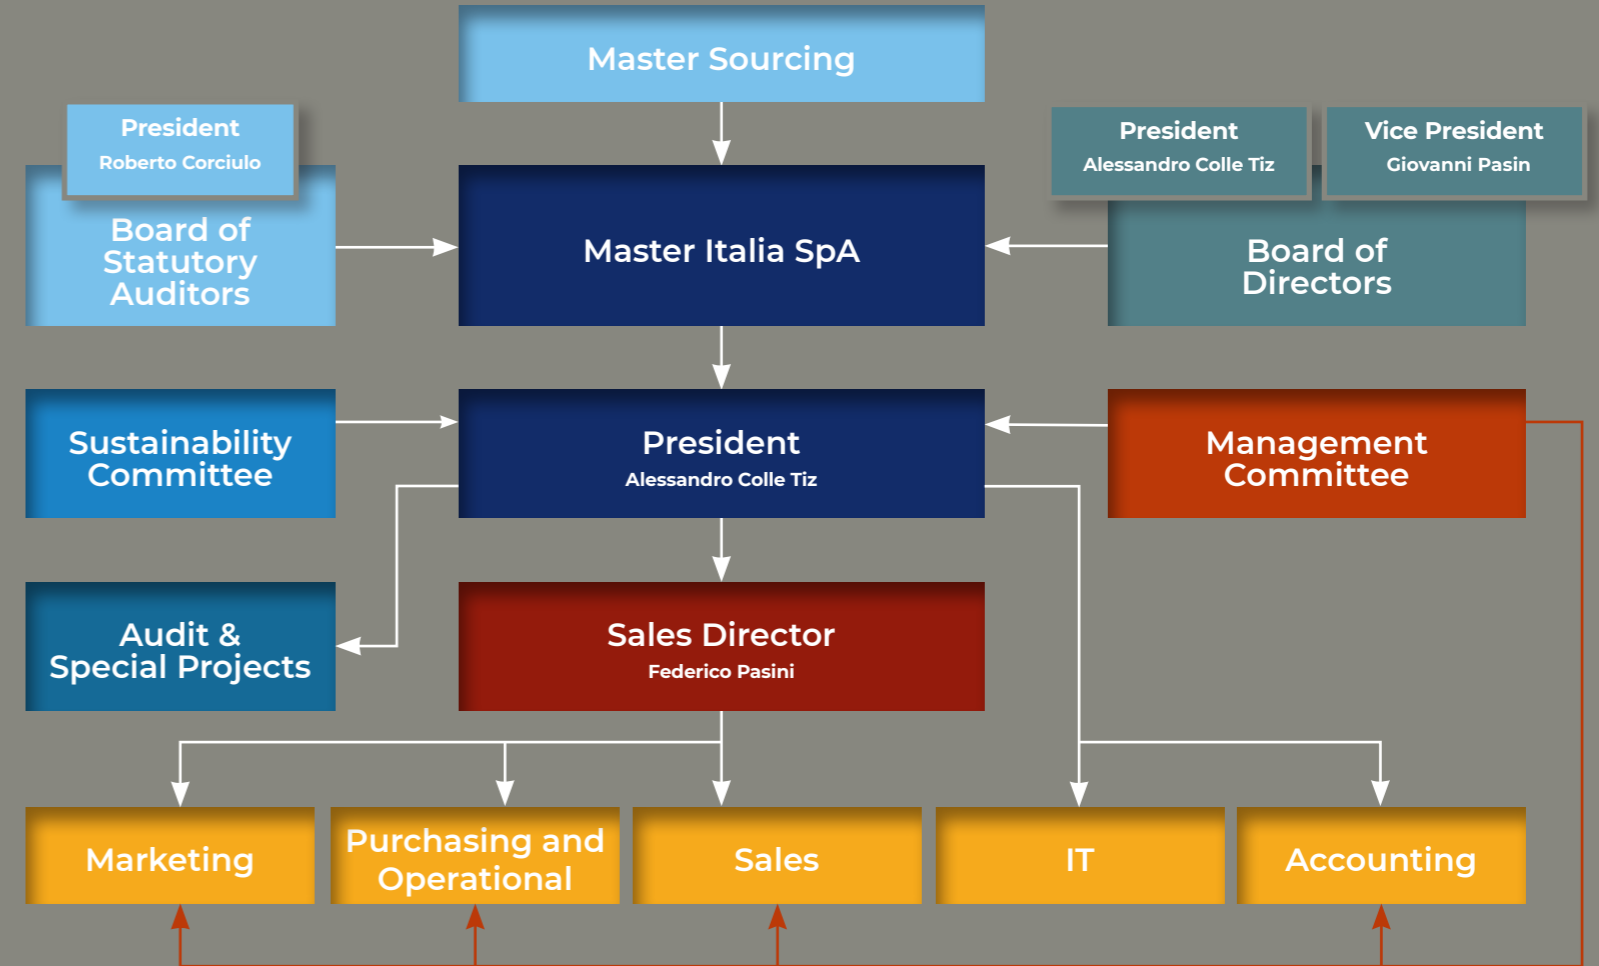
Master Sourcing

President
Roberto Corciulo

Board of Statutory Auditors

Master Italia SpA

President
Alessandro Colle Tiz

Vice President
Giovanni Pasin

Board of Directors

Sustainability Committee

President
Alessandro Colle Tiz

Management Committee

Audit & Special Projects

Sales Director
Federico Pasini

Marketing

Purchasing and Operational

Sales

IT

Accounting